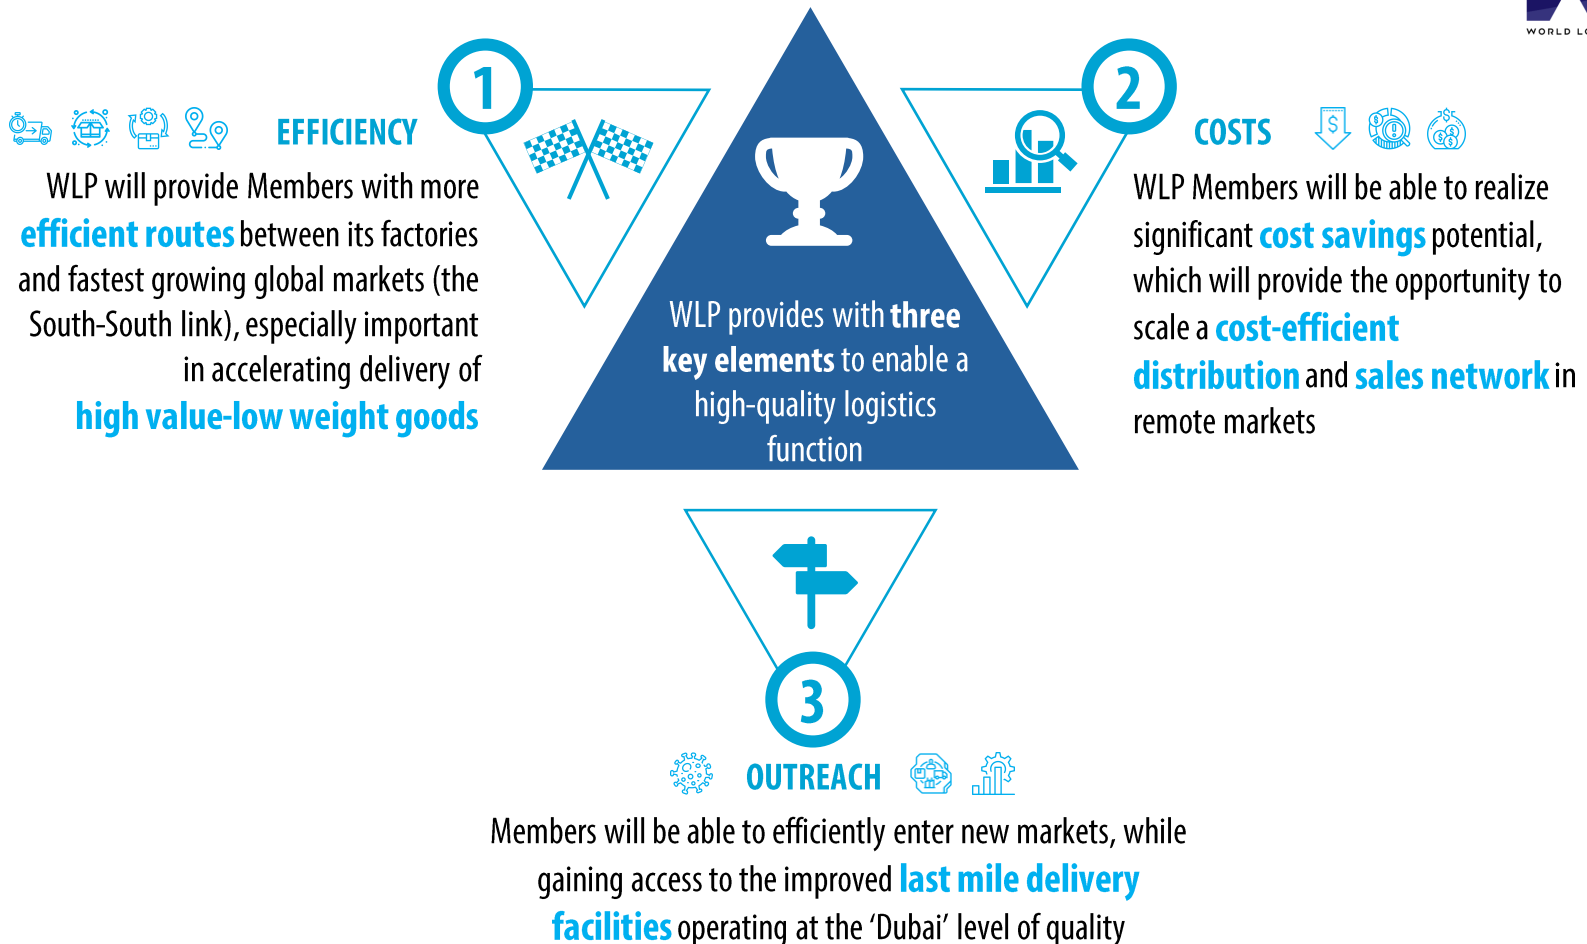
WORLD L

1

EFFICIENCY

WLP will provide Members with more efficient routes between its factories and fastest growing global markets (the South-South link), especially important in accelerating delivery of high value-low weight goods

WLP provides with three key elements to enable a high-quality logistics function

2

COSTS

WLP Members will be able to realize significant cost savings potential, which will provide the opportunity to scale a cost-efficient distribution and sales network in remote markets

3

OUTREACH

Members will be able to efficiently enter new markets, while gaining access to the improved last mile delivery facilities operating at the 'Dubai' level of quality